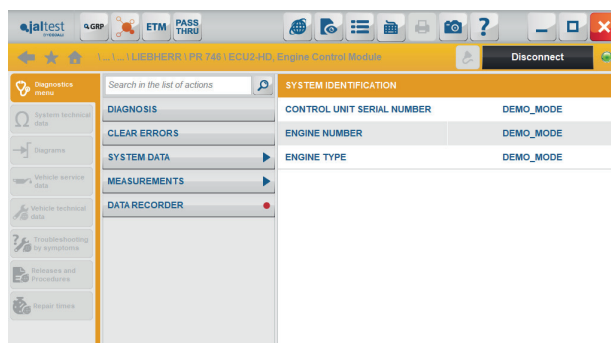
jaltest
GRP
ETM
PASS THRU
\ ... \ ... \ LIEBHERR \ PR 746 \ ECU2-HD. Engine Control Module
Disconnect
Diagnostics menu
System technical data
Diagrams
Vehicle service data
Vehicle technical data
Troubleshooting by symptoms
Systems and Procedures
Repair times
Search in the list of actions
DIAGNOSIS
CLEAR ERRORS
SYSTEM DATA
MEASUREMENTS
DATA RECORDER
SYSTEM IDENTIFICATION

| CONTROL UNIT SERIAL NUMBER | DEMO_MODE |
|---|---|
| ENGINE NUMBER | DEMO_MODE |
| ENGINE TYPE | DEMO_MODE |